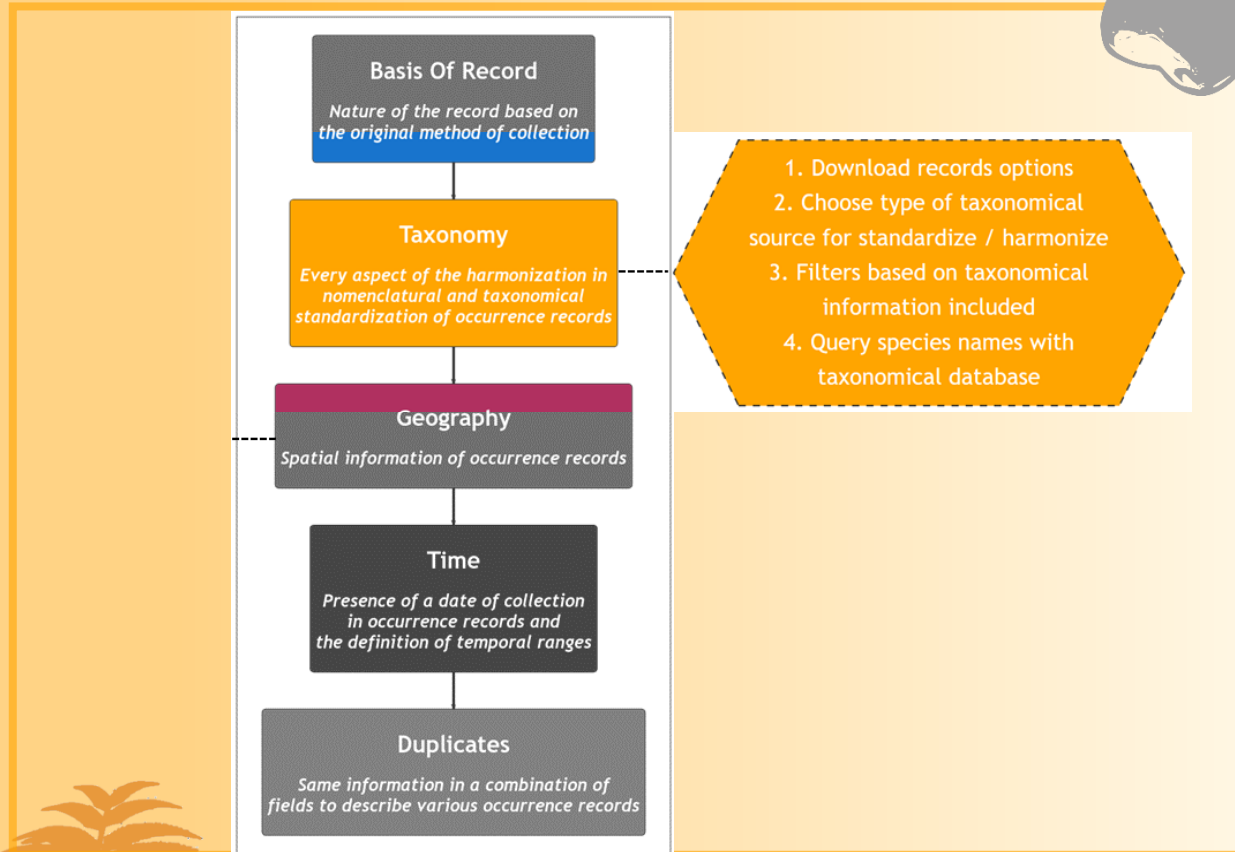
Basis Of Record

Nature of the record based on the original method of collection

Taxonomy

Every aspect of the harmonization in nomenclatural and taxonomical standardization of occurrence records

1. Download records options
2. Choose type of taxonomical source for standardize / harmonize
3. Filters based on taxonomical information included
4. Query species names with taxonomical database

Geography

Spatial information of occurrence records

Time

Presence of a date of collection in occurrence records and the definition of temporal ranges

Duplicates

Same information in a combination of fields to describe various occurrence records